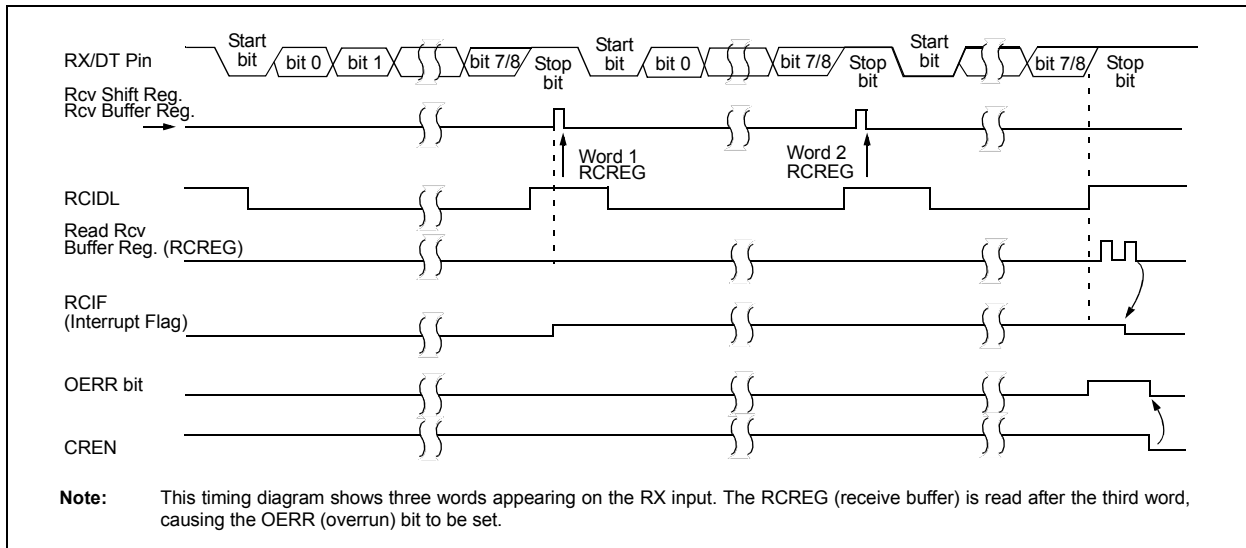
RX/DT Pin
Start bit
bit 0
bit 1
bit 7/8
Stop bit
Start bit
bit 0
bit 7/8
Stop bit
Start bit
bit 7/8
Stop bit

Rcv Shift Reg.
Rcv Buffer Reg.

Word 1
RCREG

Word 2
RCREG

RCIDL

Read Rcv
Buffer Reg. (RCREG)

RCIF
(Interrupt Flag)

OERR bit

CREN

Note: This timing diagram shows three words appearing on the RX input. The RCREG (receive buffer) is read after the third word, causing the OERR (overrun) bit to be set.